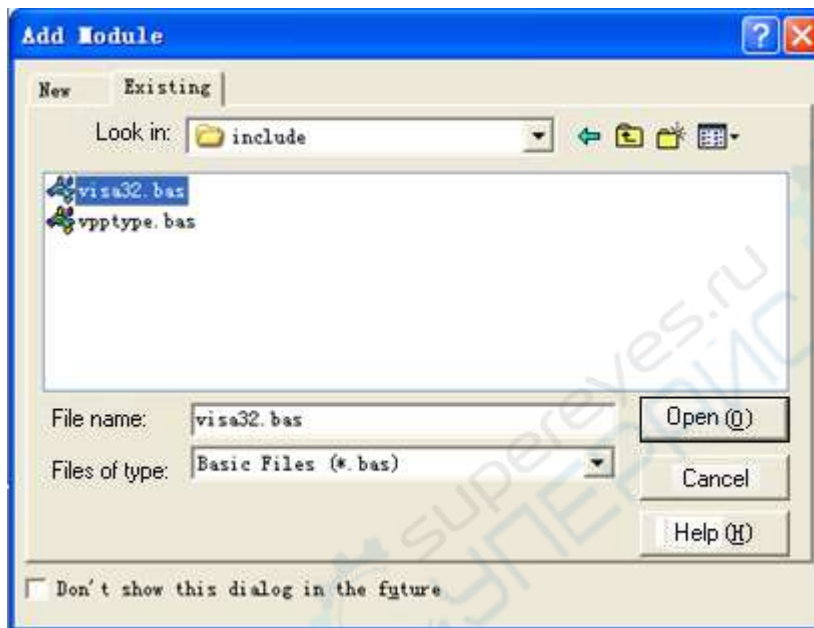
Add Module

New
Existing

Look in: include

visa32.bas
vpptype.bas

File name: visa32.bas
Files of type: Basic Files (*.bas)

Open (O)
Cancel
Help (H)

Don't show this dialog in the future

supereyes.ru
СУПЕРГЛАЗ